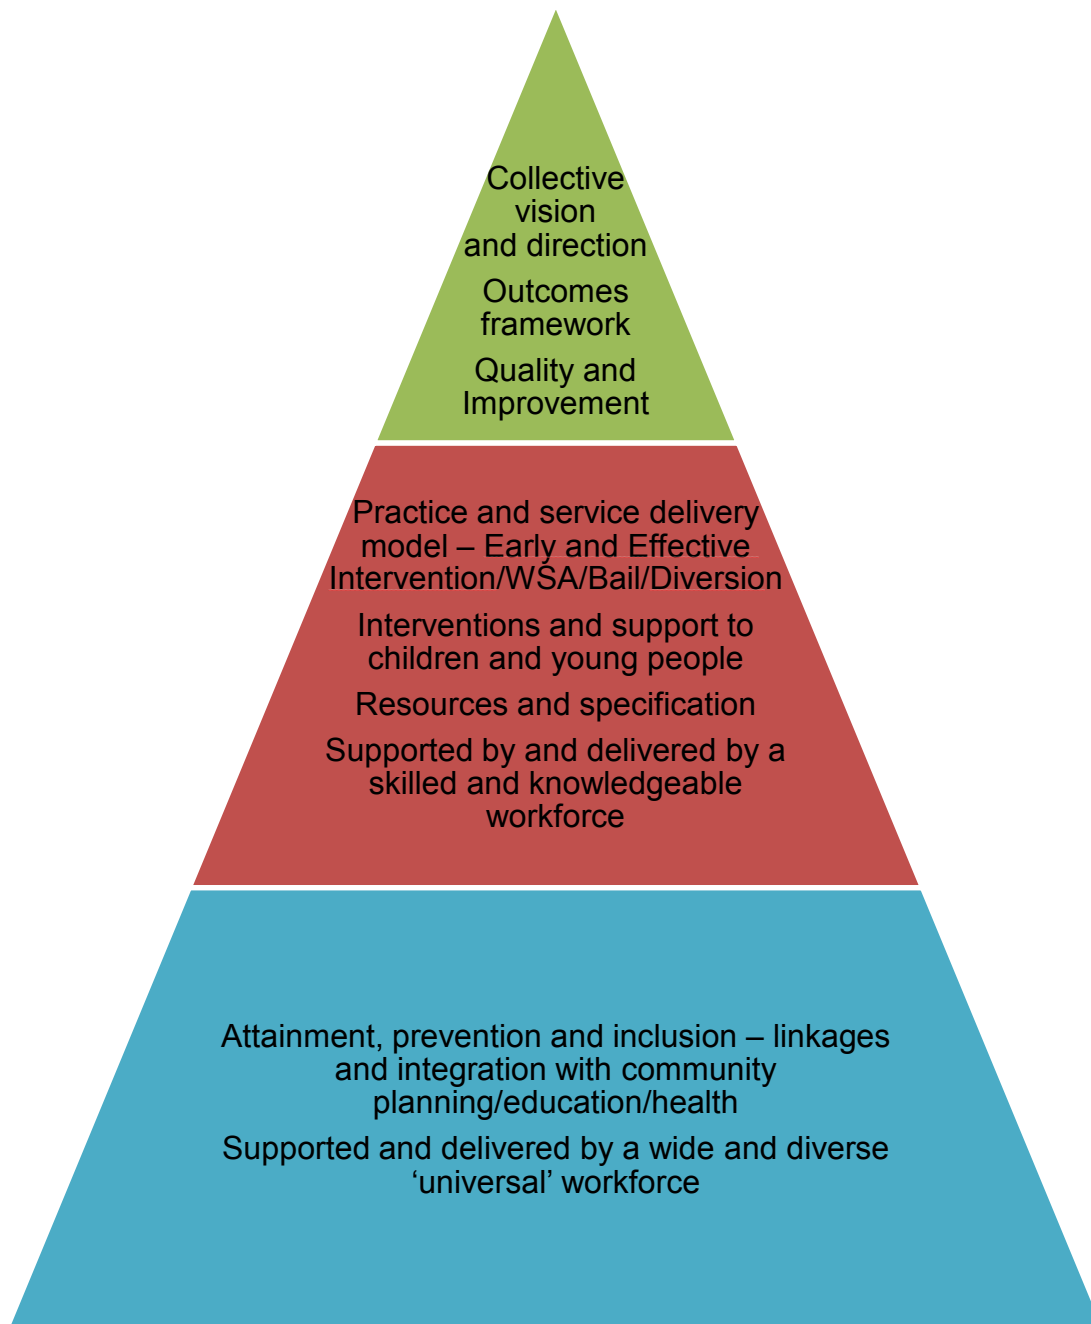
Collective vision and direction

Outcomes framework

Quality and Improvement

Practice and service delivery model – Early and Effective Intervention/WSA/Bail/Diversion

Interventions and support to children and young people

Resources and specification

Supported by and delivered by a skilled and knowledgeable workforce

Attainment, prevention and inclusion – linkages and integration with community planning/education/health

Supported and delivered by a wide and diverse ‘universal’ workforce